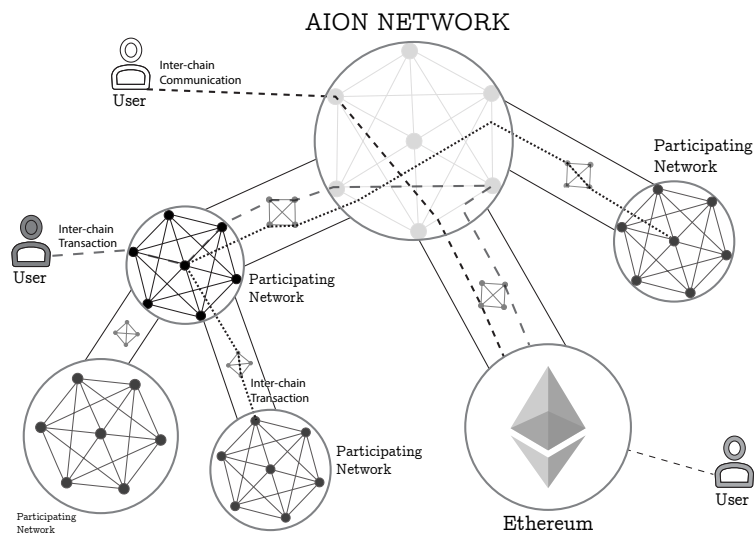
AION NETWORK

Inter-chain Communication

User

Participating Network

Inter-chain Transaction

User

Participating Network

Inter-chain Transaction

Participating Network

Participating Network

Ethereum

User